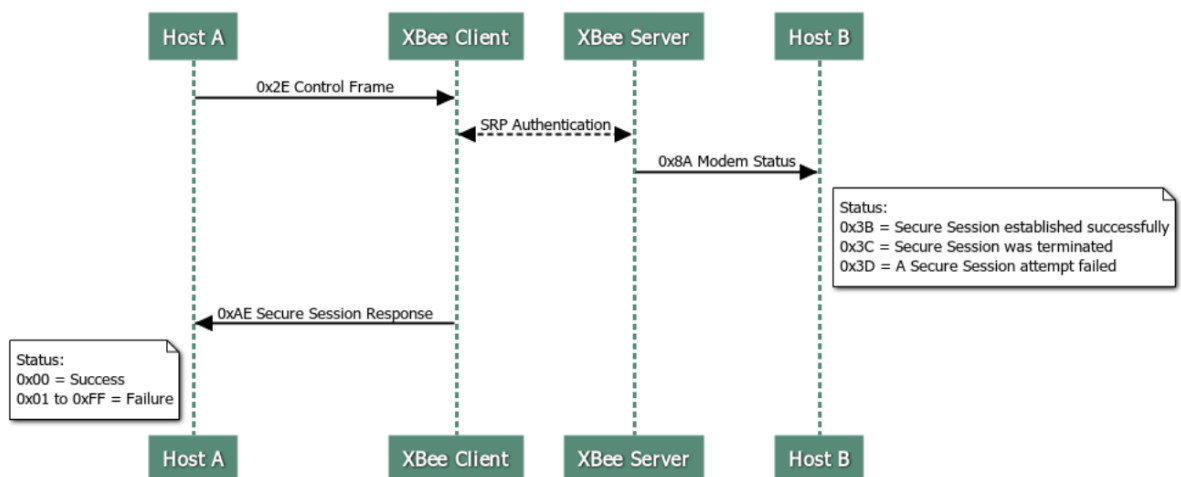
Host A
XBee Client
XBee Server
Host B

0x2E Control Frame

SRP Authentication

0x8A Modem Status

Status:
0x3B = Secure Session established successfully
0x3C = Secure Session was terminated
0x3D = A Secure Session attempt failed

0xAE Secure Session Response

Status:
0x00 = Success
0x01 to 0xFF = Failure

Host A
XBee Client
XBee Server
Host B